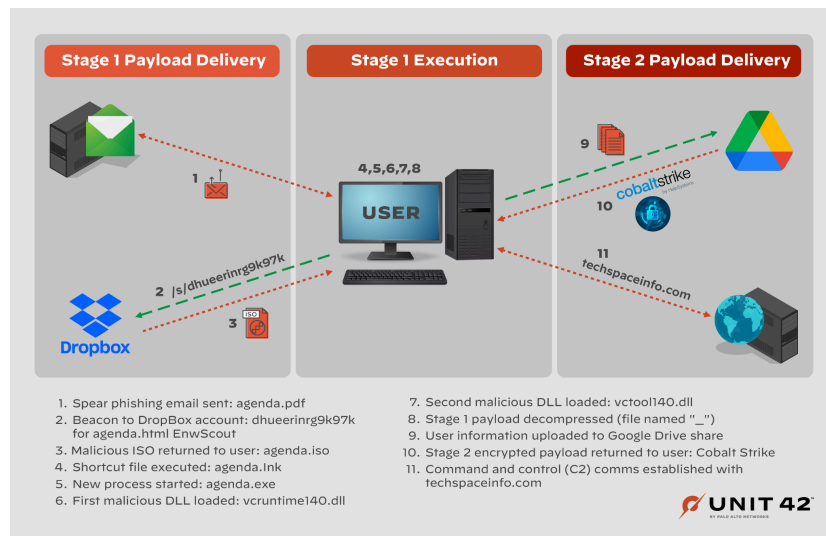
Stage 1 Payload Delivery

Stage 1 Execution

Stage 2 Payload Delivery

1

4,5,6,7,8

USER

9

cobaltstrike by HelpSystems

10

11 techspaceinfo.com

2 /s/dhueerinrg9k97k

3 ISO

Dropbox

1. Spear phishing email sent: agenda.pdf
2. Beacon to DropBox account: dhueerinrg9k97k for agenda.html EnwScout
3. Malicious ISO returned to user: agenda.iso
4. Shortcut file executed: agenda.lnk
5. New process started: agenda.exe
6. First malicious DLL loaded: vcruntime140.dll

7. Second malicious DLL loaded: vctool140.dll
8. Stage 1 payload decompressed (file named "_")
9. User information uploaded to Google Drive share
10. Stage 2 encrypted payload returned to user: Cobalt Strike
11. Command and control (C2) comms established with techspaceinfo.com

UNIT 42 BY PALO ALTO NETWORKS